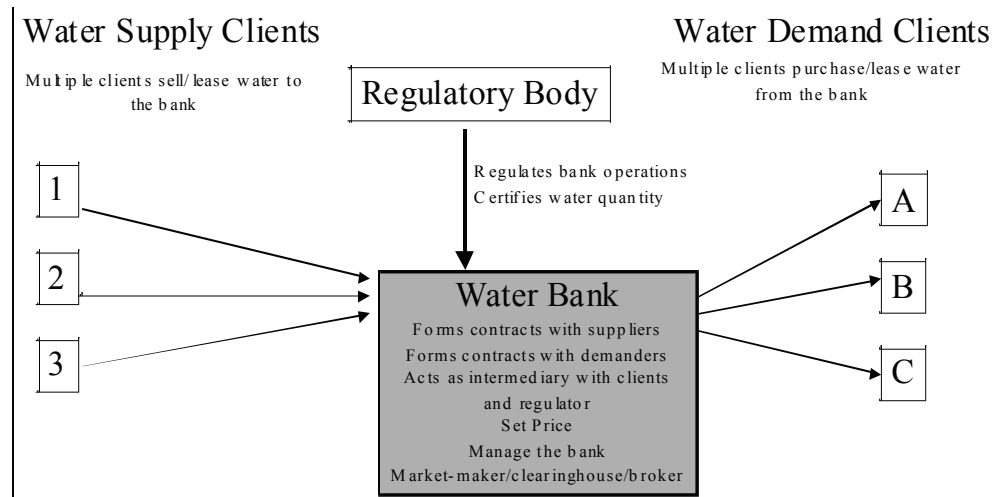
Water Supply Clients

Multiple clients sell/ lease water to the bank

Regulatory Body

Water Demand Clients

Multiple clients purchase/lease water from the bank

Regulates bank operations
Certifies water quantity

1

2

3

A

B

C

Water Bank

Forms contracts with suppliers
Forms contracts with demanders
Acts as intermediary with clients and regulator
Set Price
Manage the bank
Market-maker/clearinghouse/broker